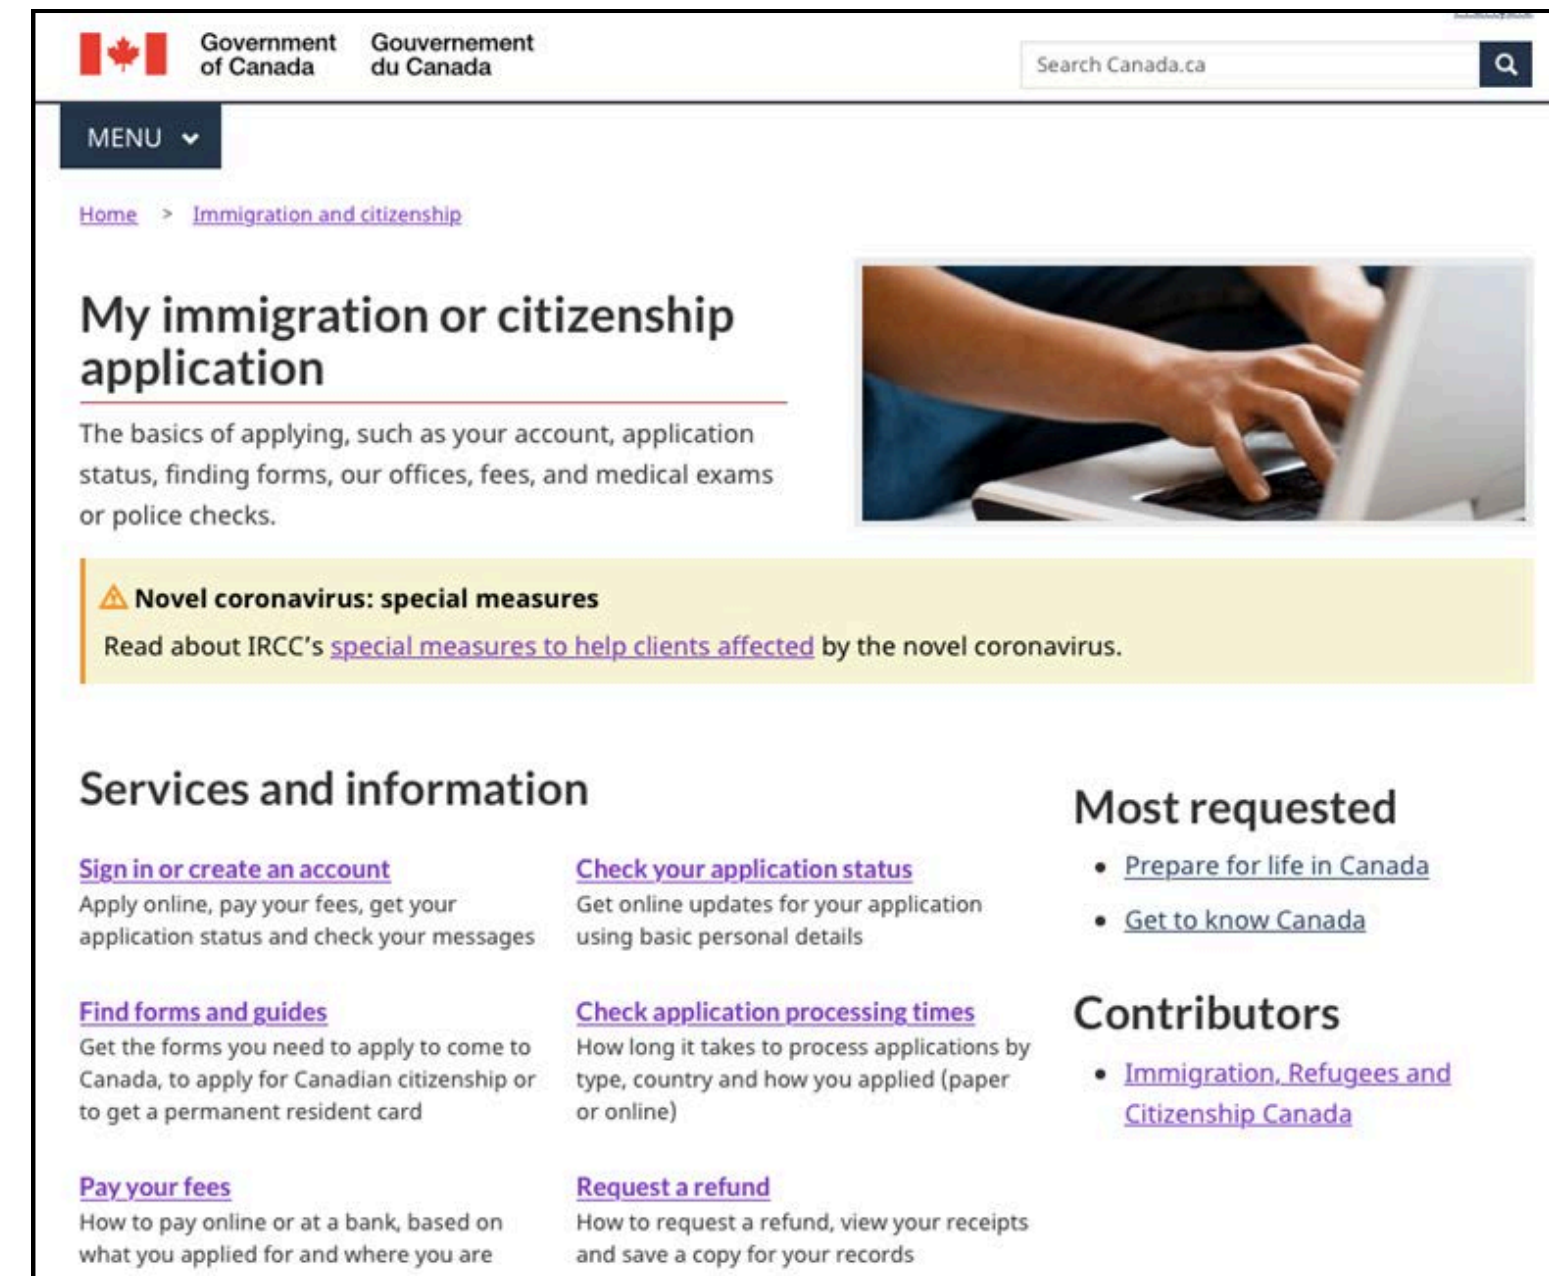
Government of Canada Gouvernement du Canada

Search Canada.ca

MENU

Home > Immigration and citizenship

My immigration or citizenship application

The basics of applying, such as your account, application status, finding forms, our offices, fees, and medical exams or police checks.

Novel coronavirus: special measures

Read about IRCC's special measures to help clients affected by the novel coronavirus.

Services and information

Sign in or create an account
Apply online, pay your fees, get your application status and check your messages

Check your application status
Get online updates for your application using basic personal details

Find forms and guides
Get the forms you need to apply to come to Canada, to apply for Canadian citizenship or to get a permanent resident card

Check application processing times
How long it takes to process applications by type, country and how you applied (paper or online)

Pay your fees
How to pay online or at a bank, based on what you applied for and where you are

Request a refund
How to request a refund, view your receipts and save a copy for your records

Most requested

- Prepare for life in Canada
- Get to know Canada

Contributors

- Immigration, Refugees and Citizenship Canada